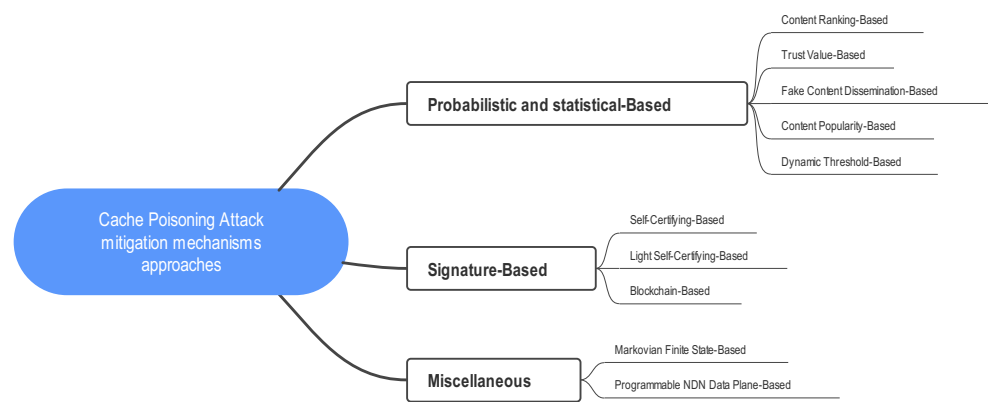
Cache Poisoning Attack mitigation mechanisms approaches

Probabilistic and statistical-Based

Content Ranking-Based

Trust Value-Based

Fake Content Dissemination-Based

Content Popularity-Based

Dynamic Threshold-Based

Signature-Based

Self-Certifying-Based

Light Self-Certifying-Based

Blockchain-Based

Miscellaneous

Markovian Finite State-Based

Programmable NDN Data Plane-Based